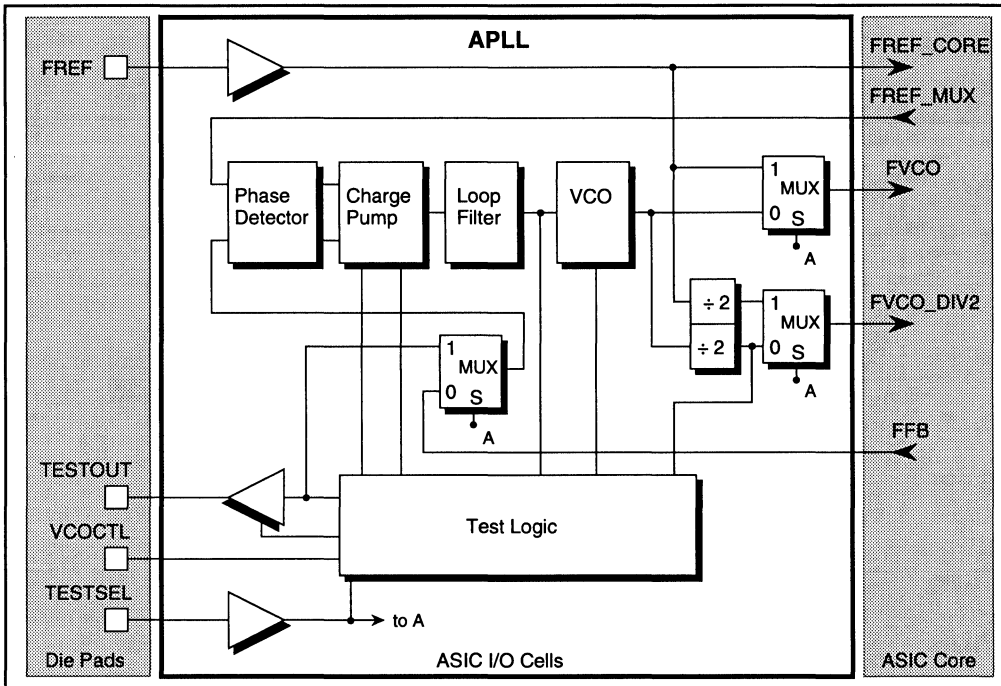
APLL

FREF

FREF_CORE

FREF_MUX

Phase Detector

Charge Pump

Loop Filter

VCO

1 MUX 0 S

A

FVCO

÷ 2

÷ 2

1 MUX 0 S

A

FVCO_DIV2

1 MUX 0 S

A

FFB

TESTOUT

VCOCTL

Test Logic

TESTSEL

to A

Die Pads

ASIC I/O Cells

ASIC Core